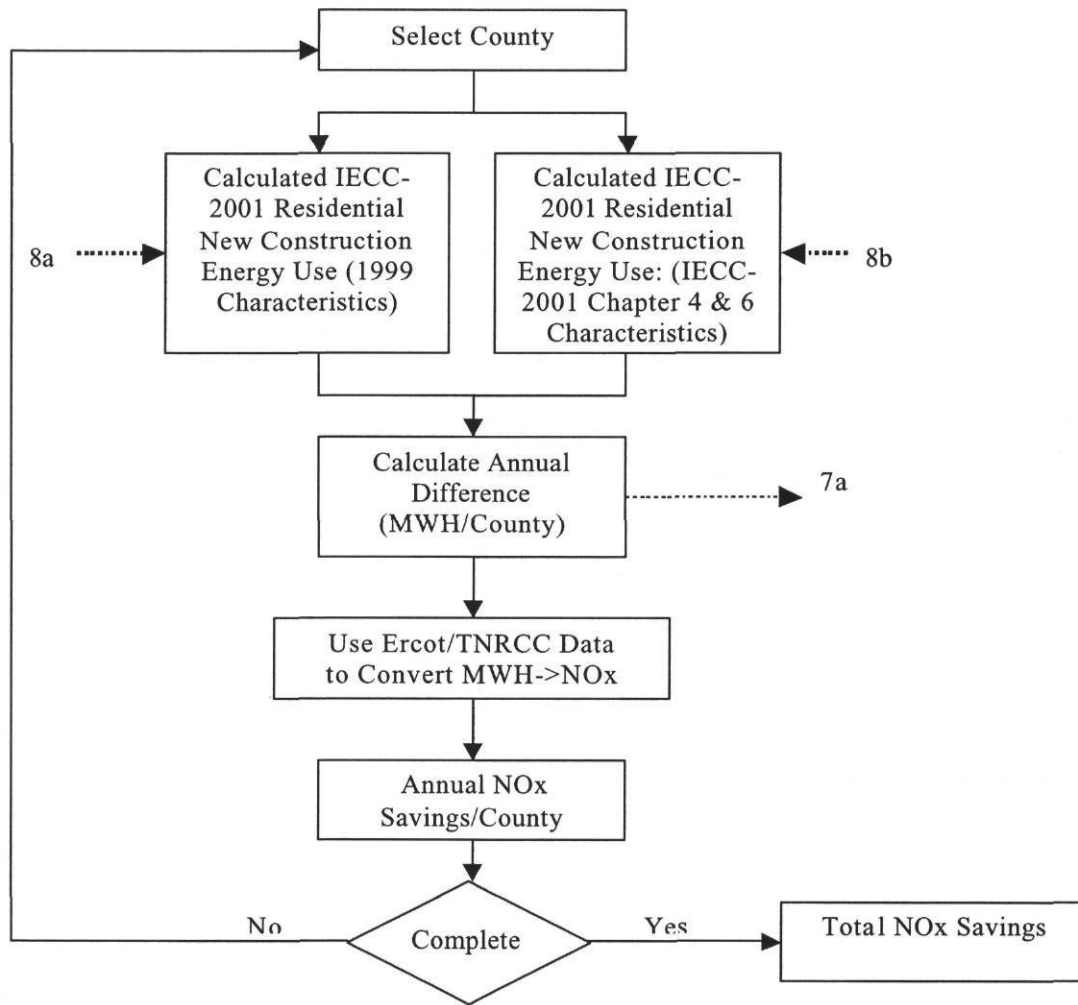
Select County

8a

Calculated IECC-2001 Residential New Construction Energy Use (1999 Characteristics)

Calculated IECC-2001 Residential New Construction Energy Use: (IECC-2001 Chapter 4 & 6 Characteristics)

8b

Calculate Annual Difference (MWH/County)

7a

Use Ercot/TNRCC Data to Convert MWH->NOx

Annual NOx Savings/County

No

Complete

Yes

Total NOx Savings